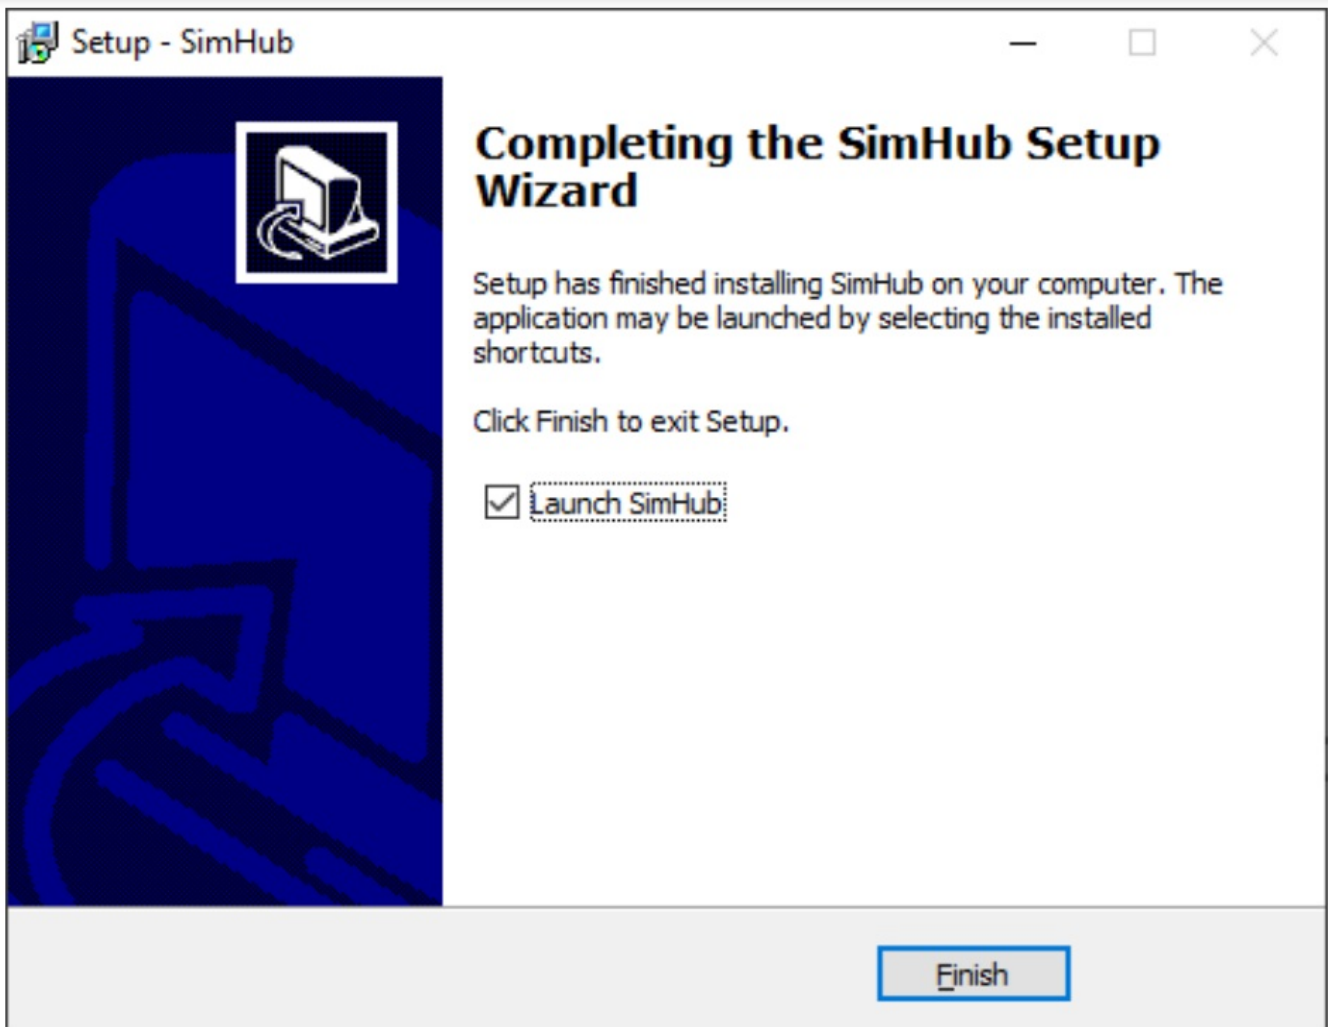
Setup - SimHub

Completing the SimHub Setup Wizard

Setup has finished installing SimHub on your computer. The application may be launched by selecting the installed shortcuts.

Click Finish to exit Setup.

Launch SimHub

Finish